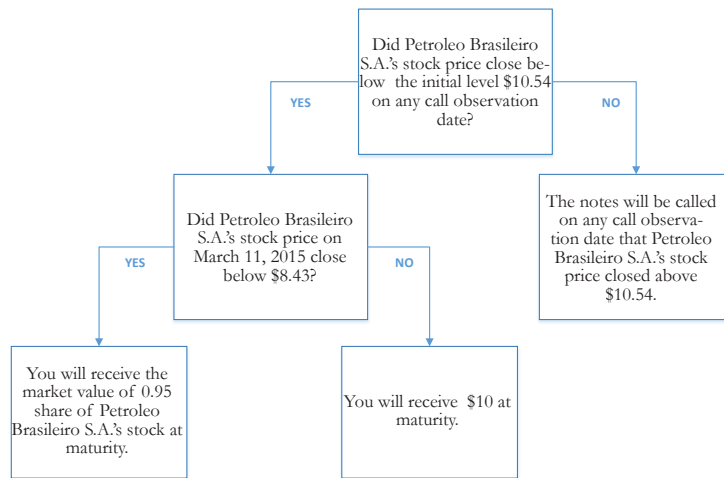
Did Petroleo Brasileiro S.A.'s stock price close below the initial level \$10.54 on any call observation date?

YES

NO

Did Petroleo Brasileiro S.A.'s stock price on March 11, 2015 close below \$8.43?

The notes will be called on any call observation date that Petroleo Brasileiro S.A.'s stock price closed above \$10.54.

YES

NO

You will receive the market value of 0.95 share of Petroleo Brasileiro S.A.'s stock at maturity.

You will receive \$10 at maturity.